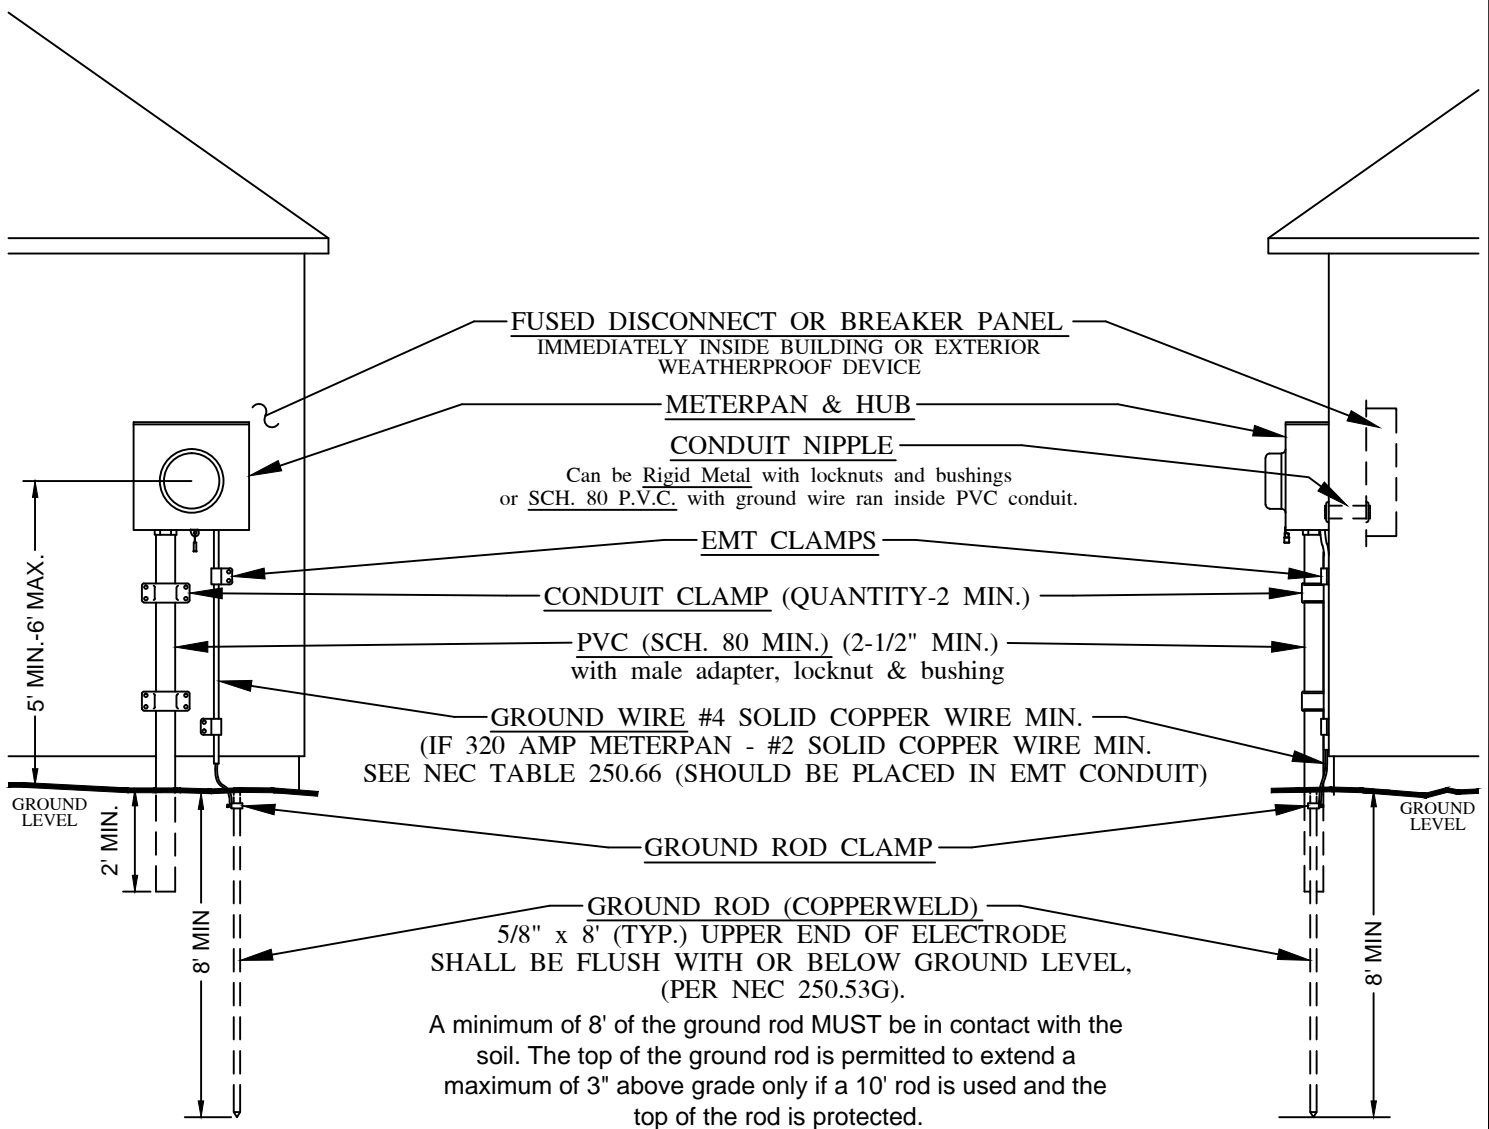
FUSED DISCONNECT OR BREAKER PANEL
IMMEDIATELY INSIDE BUILDING OR EXTERIOR WEATHERPROOF DEVICE

METERPAN & HUB

CONDUIT NIPPLE
Can be Rigid Metal with locknuts and bushings or SCH. 80 P.V.C. with ground wire ran inside PVC conduit.

5' MIN.-6' MAX.

EMT CLAMPS

CONDUIT CLAMP (QUANTITY-2 MIN.)

PVC (SCH. 80 MIN.) (2-1/2" MIN.)
with male adapter, locknut & bushing

GROUND WIRE #4 SOLID COPPER WIRE MIN.
(IF 320 AMP METERPAN - #2 SOLID COPPER WIRE MIN.
SEE NEC TABLE 250.66 (SHOULD BE PLACED IN EMT CONDUIT)

GROUND LEVEL

2' MIN.

GROUND LEVEL

GROUND ROD CLAMP

8' MIN

GROUND ROD (COPPERWELD)
5/8" x 8' (TYP.) UPPER END OF ELECTRODE SHALL BE FLUSH WITH OR BELOW GROUND LEVEL, (PER NEC 250.53G).

8' MIN

A minimum of 8' of the ground rod MUST be in contact with the soil. The top of the ground rod is permitted to extend a maximum of 3" above grade only if a 10' rod is used and the top of the rod is protected.